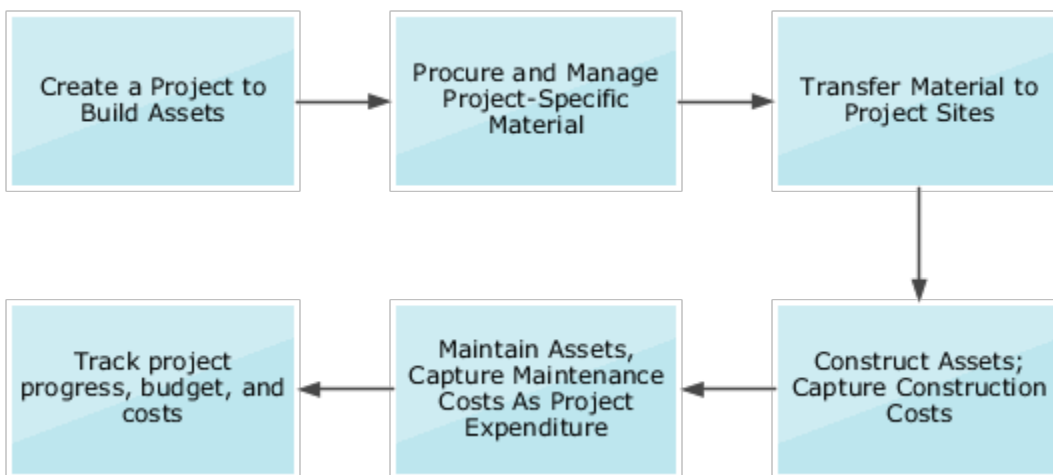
Create a Project to Build Assets

Procure and Manage Project-Specific Material

Transfer Material to Project Sites

Construct Assets; Capture Construction Costs

Maintain Assets, Capture Maintenance Costs As Project Expenditure

Track project progress, budget, and costs